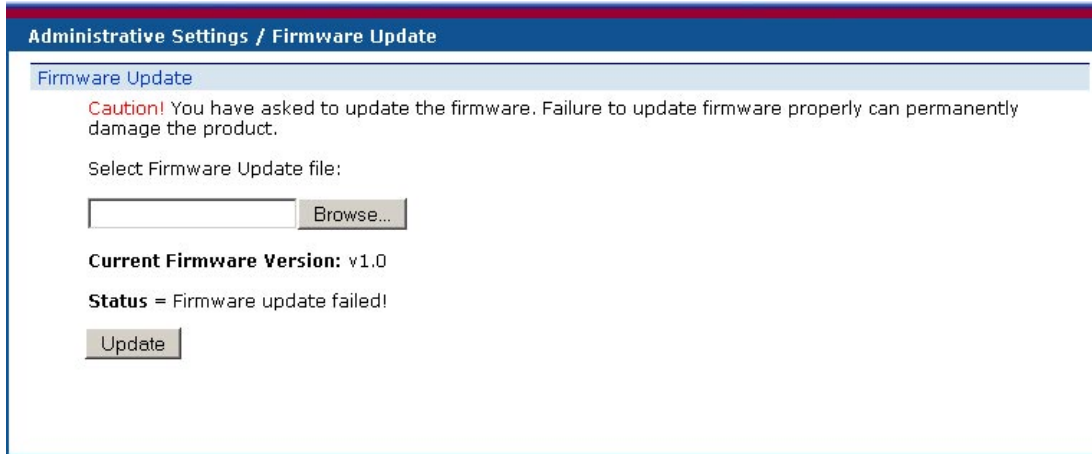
Administrative Settings / Firmware Update

Firmware Update

Caution! You have asked to update the firmware. Failure to update firmware properly can permanently damage the product.

Select Firmware Update file:

Browse...

Current Firmware Version: v1.0

Status = Firmware update failed!

Update